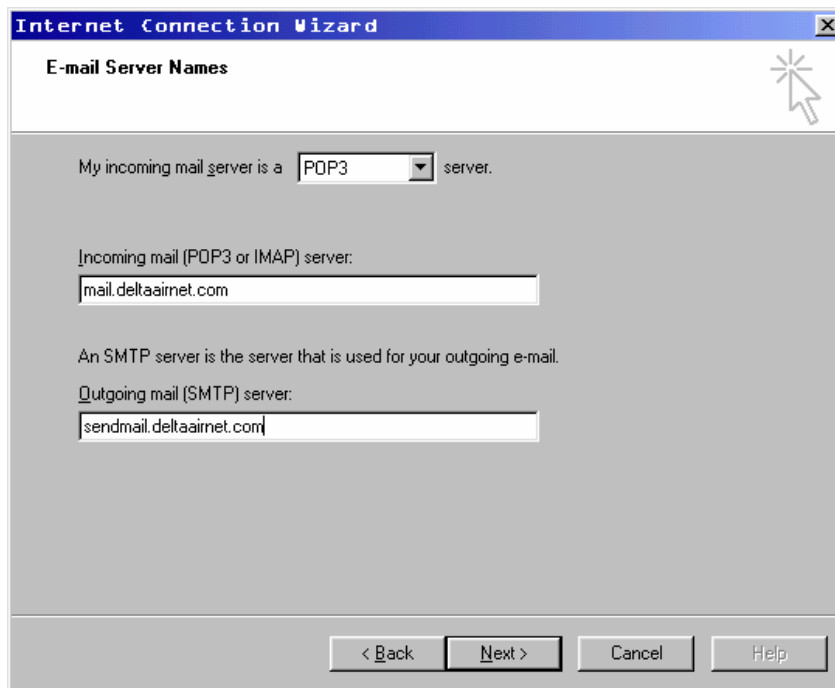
Internet Connection Wizard

E-mail Server Names

My incoming mail server is a POP3 server.

Incoming mail (POP3 or IMAP) server:

mail.deltaairnet.com

An SMTP server is the server that is used for your outgoing e-mail.

Outgoing mail (SMTP) server:

sendmail.deltaairnet.com

< Back Next > Cancel Help